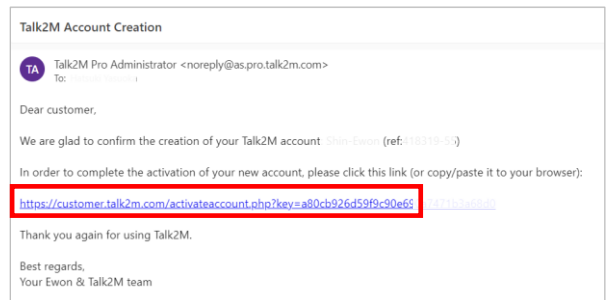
Talk2M Account Creation

TA

Talk2M Pro Administrator <noreply@as.pro.talk2m.com>
To: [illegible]

Dear customer,

We are glad to confirm the creation of your Talk2M account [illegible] (ref:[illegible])

In order to complete the activation of your new account, please click this link (or copy/paste it to your browser):

https://customer.talk2m.com/activateaccount.php?key=a80cb926d59f9c90e6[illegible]

Thank you again for using Talk2M.

Best regards,
Your Ewon & Talk2M team